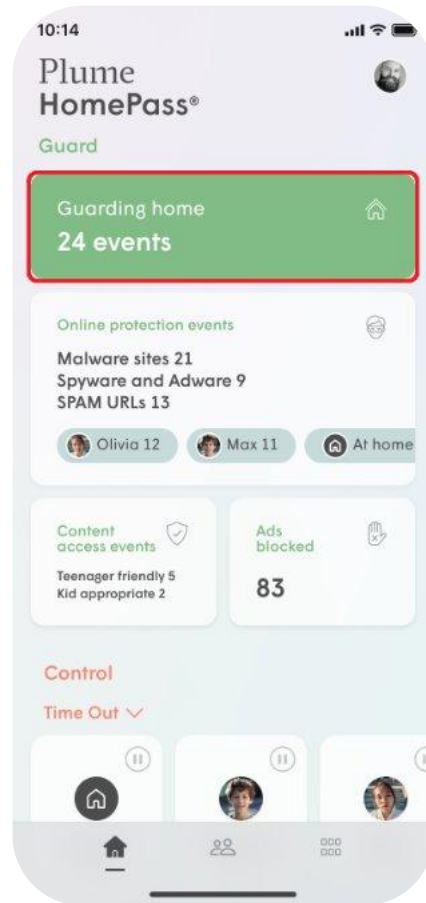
10:14

Plume
HomePass®

Guard

Guarding home
24 events

Online protection events

Malware sites 21
Spyware and Adware 9
SPAM URLs 13

Olivia 12
Max 11
At home

Content access events

Teenager friendly 5
Kid appropriate 2

Ads blocked

83

Control

Time Out